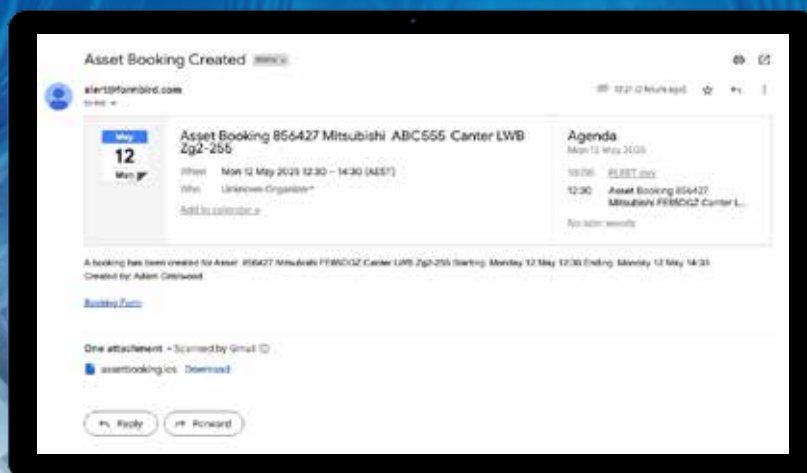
Asset Booking Created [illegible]

alert@formbird.com
to me

10:21 (2 hours ago)

May
12
Mon

Asset Booking 856427 Mitsubishi ABC555 Canter LWB Zg2-255

When Mon 12 May 2025 12:30 – 14:30 (AEST)
Who Unknown Organizer*
Add to calendar

Agenda
Mon 12 May 2025
10:00 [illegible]
12:30 Asset Booking 856427 Mitsubishi FE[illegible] Canter L...
No later events

A booking has been created for Asset: 856427 Mitsubishi FE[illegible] Canter LWB Zg2-255 Starting: Monday 12 May 12:30 Ending: Monday 12 May 14:30 Created by: Adam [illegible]

Booking Form

One attachment • Scanned by Gmail

assetbooking.ics Download

Reply
Forward